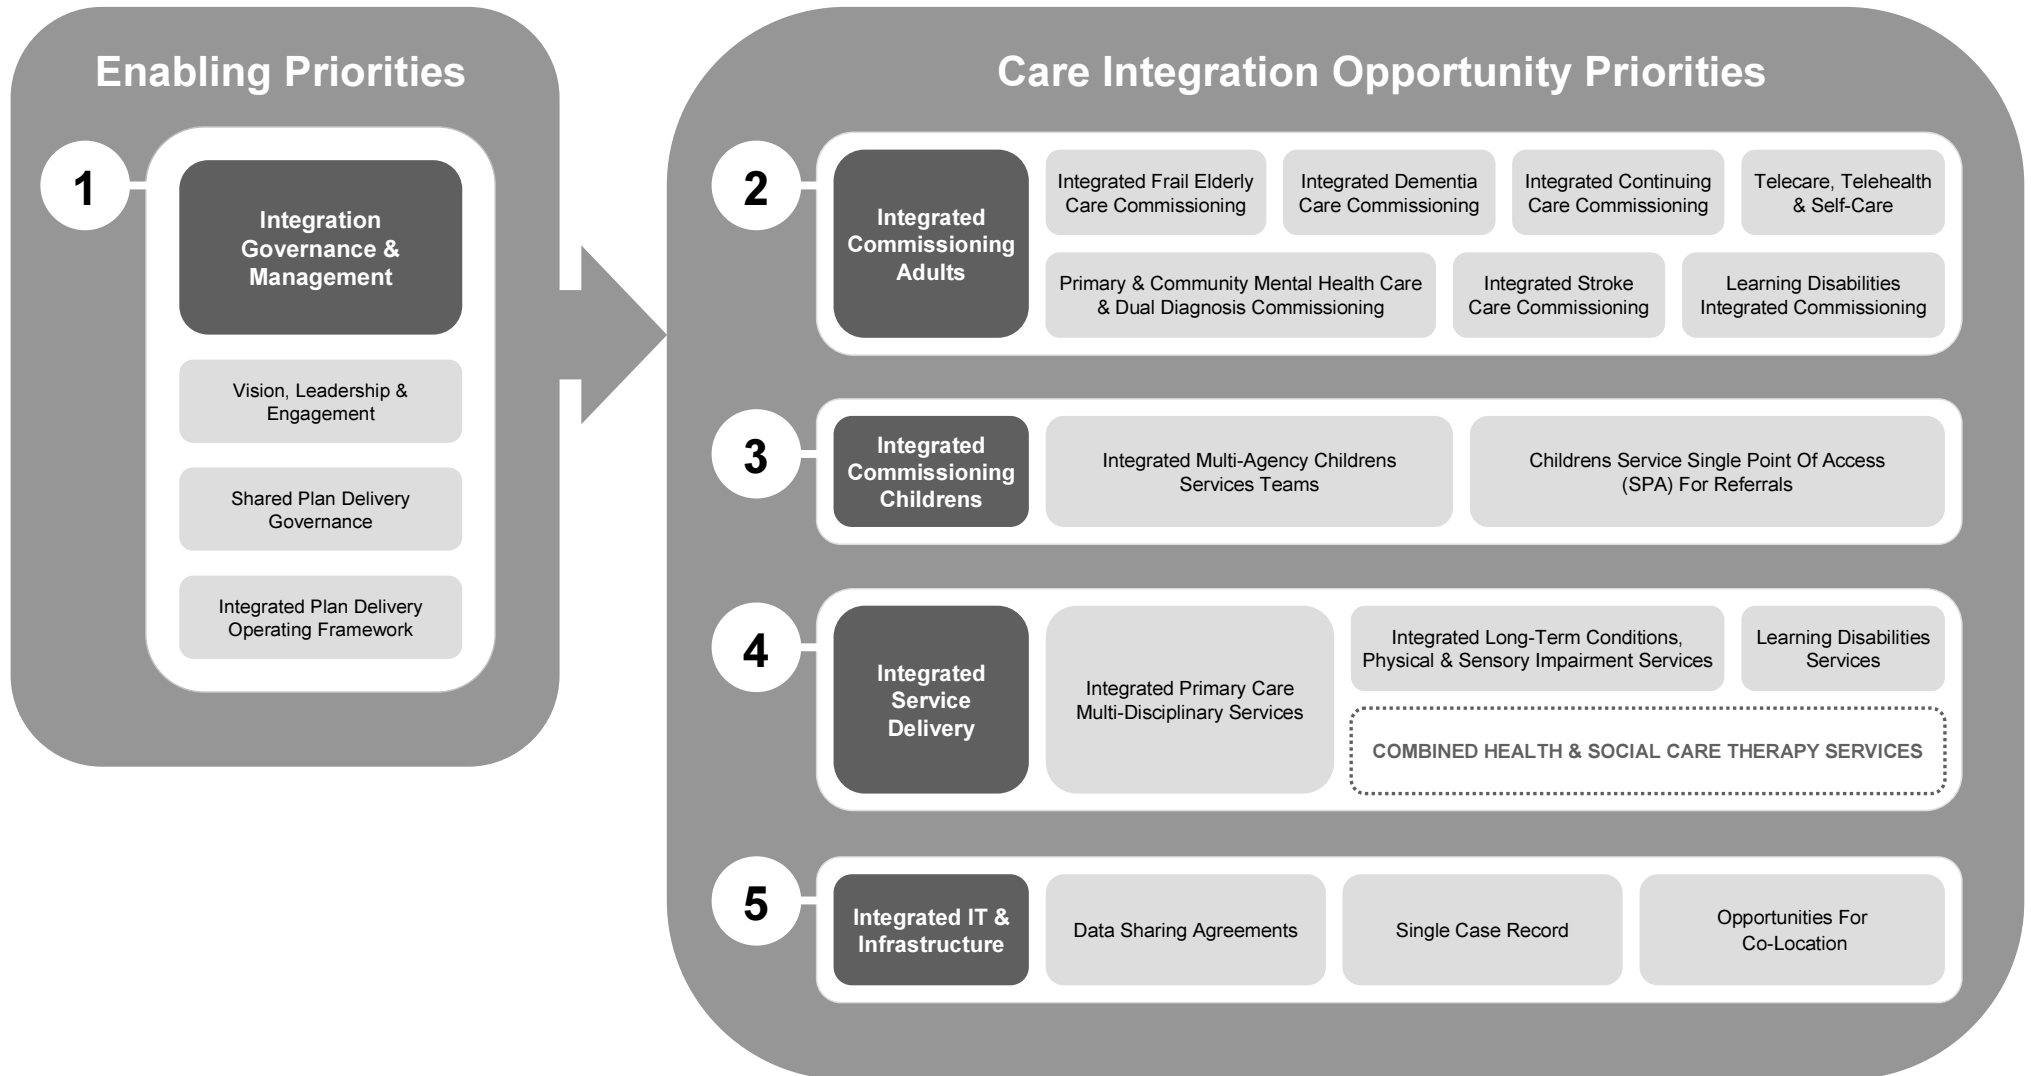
Enabling Priorities

1

Integration Governance & Management

Vision, Leadership & Engagement

Shared Plan Delivery Governance

Integrated Plan Delivery Operating Framework

Care Integration Opportunity Priorities

2

Integrated Commissioning Adults

Integrated Frail Elderly Care Commissioning

Integrated Dementia Care Commissioning

Integrated Continuing Care Commissioning

Telecare, Telehealth & Self-Care

Primary & Community Mental Health Care & Dual Diagnosis Commissioning

Integrated Stroke Care Commissioning

Learning Disabilities Integrated Commissioning

3

Integrated Commissioning Childrens

Integrated Multi-Agency Childrens Services Teams

Childrens Service Single Point Of Access (SPA) For Referrals

4

Integrated Service Delivery

Integrated Primary Care Multi-Disciplinary Services

Integrated Long-Term Conditions, Physical & Sensory Impairment Services

Learning Disabilities Services

COMBINED HEALTH & SOCIAL CARE THERAPY SERVICES

5

Integrated IT & Infrastructure

Data Sharing Agreements

Single Case Record

Opportunities For Co-Location